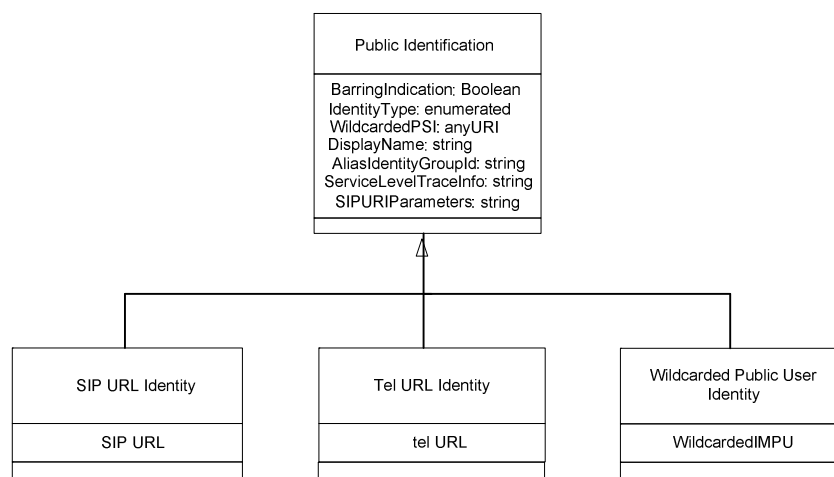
Public Identification

BarringIndication: Boolean
IdentityType: enumerated
WildcardedPSI: anyURI
DisplayName: string
AliasIdentityGroupId: string
ServiceLevelTraceInfo: string
SIPURIParameters: string

SIP URL Identity

SIP URL

Tel URL Identity

tel URL

Wildcarded Public User Identity

WildcardedIMPU